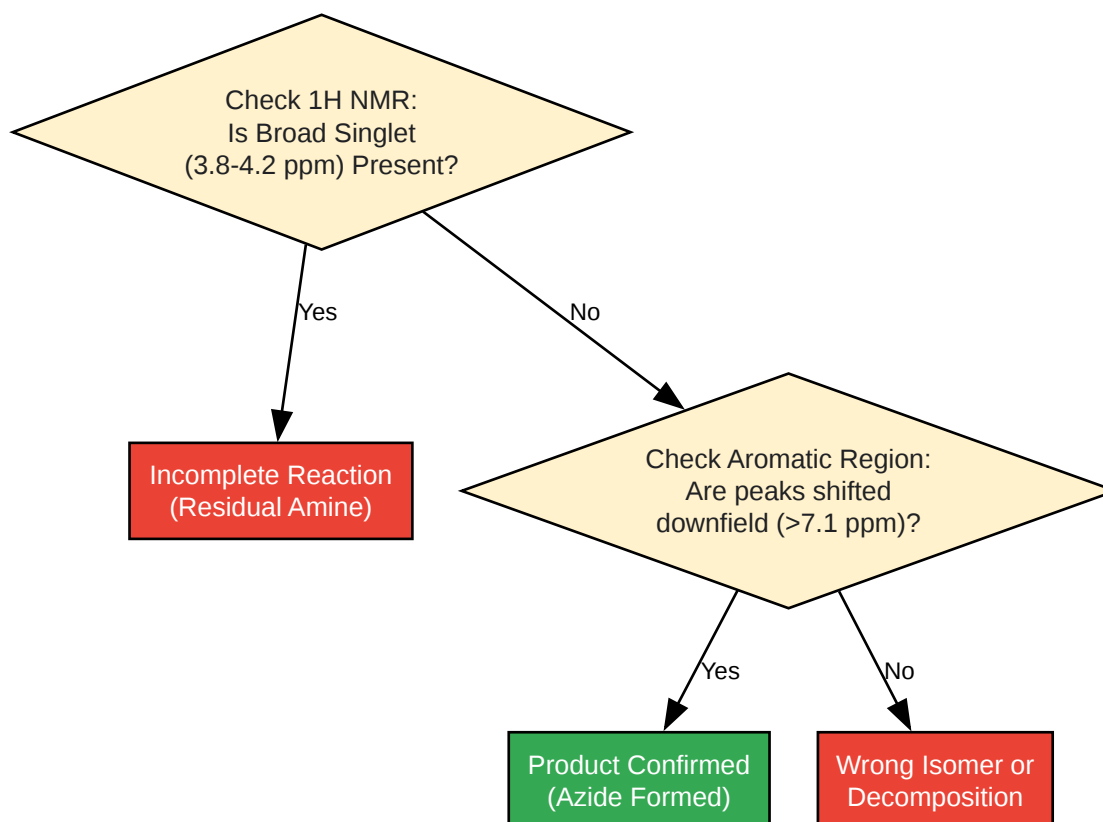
Check 1H NMR:
Is Broad Singlet
(3.8-4.2 ppm) Present?

Yes

No

Incomplete Reaction
(Residual Amine)

Check Aromatic Region:
Are peaks shifted
downfield (>7.1 ppm)?

Yes

No

Product Confirmed
(Azide Formed)

Wrong Isomer or
Decomposition